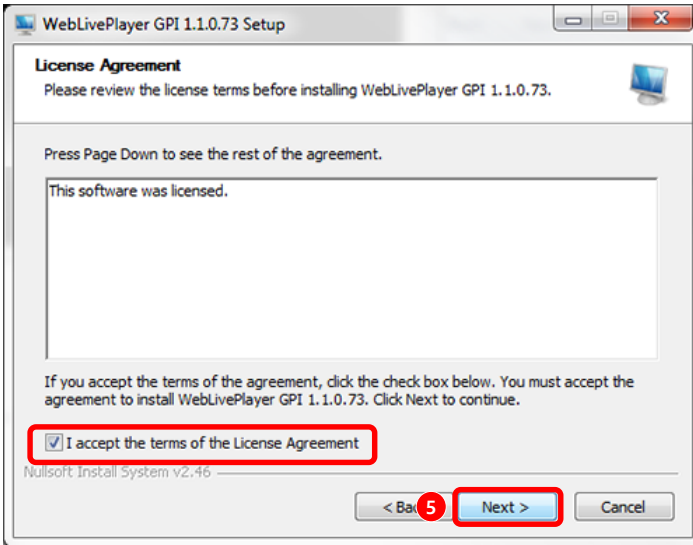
WebLivePlayer GPI 1.1.0.73 Setup

License Agreement

Please review the license terms before installing WebLivePlayer GPI 1.1.0.73.

Press Page Down to see the rest of the agreement.

This software was licensed.

If you accept the terms of the agreement, click the check box below. You must accept the agreement to install WebLivePlayer GPI 1.1.0.73. Click Next to continue.

I accept the terms of the License Agreement

Nullsoft Install System v2.46

< Bac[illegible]

5

Next >

Cancel